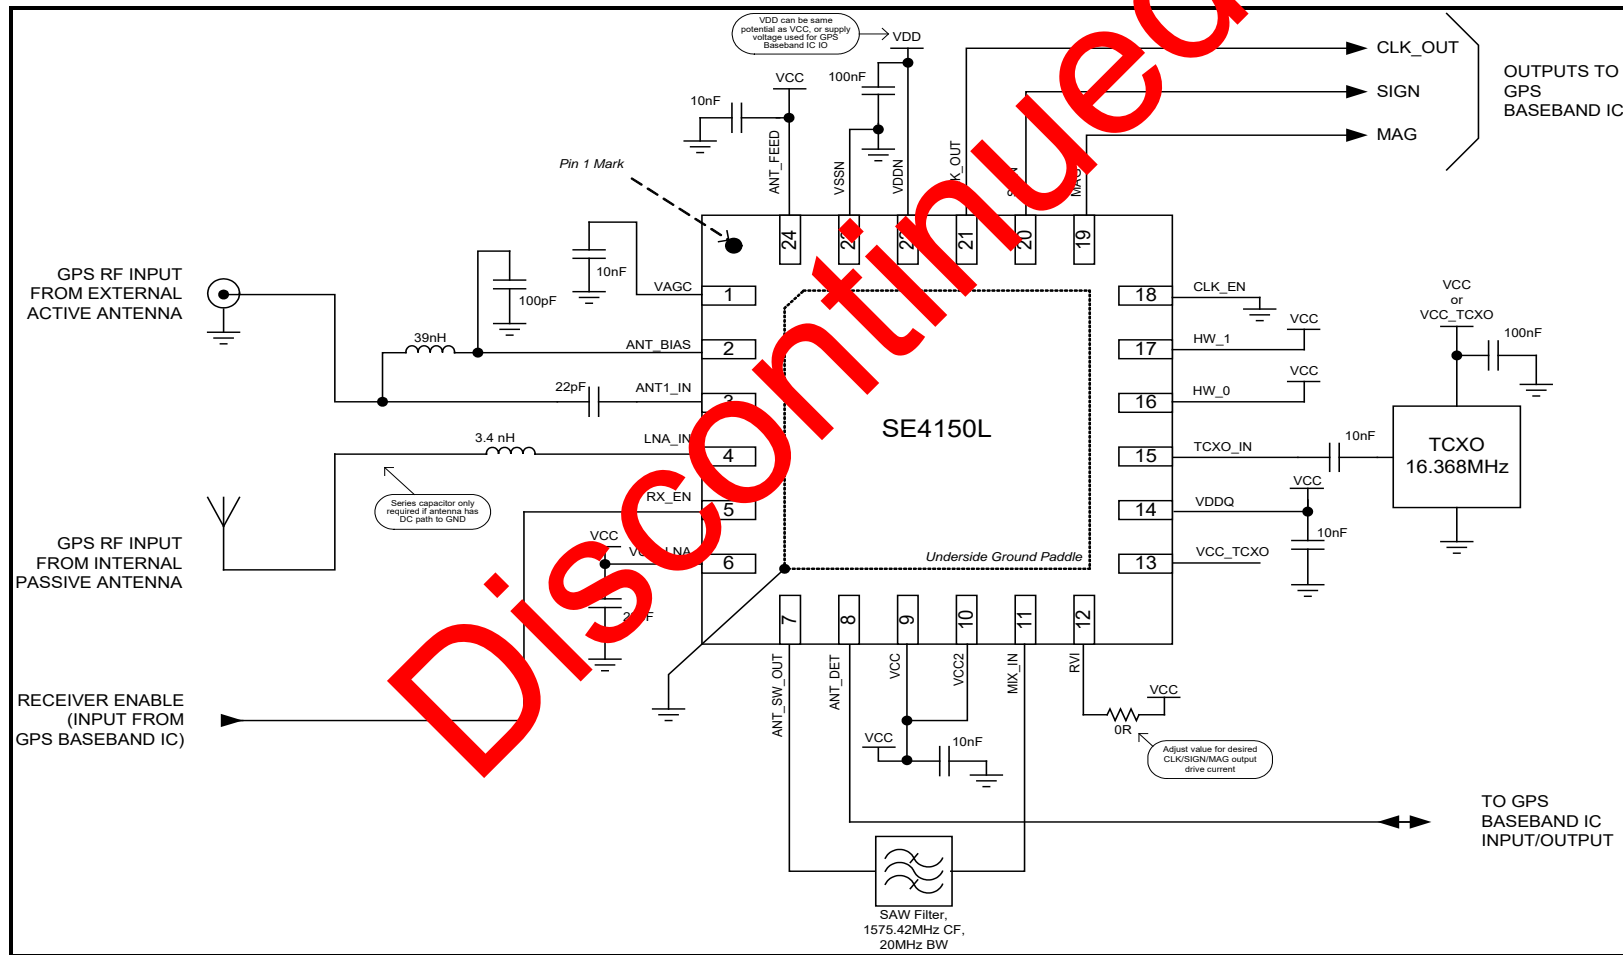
VDD can be same potential as VCC, or supply voltage used for GPS Baseband IC IO

VDD

VCC

100nF

10nF

CLK_OUT

SIGN

MAG

OUTPUTS TO GPS BASEBAND IC

Pin 1 Mark

ANT_FEED

VSSN

VDDN

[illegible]K_OUT

MA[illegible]

24

2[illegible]

2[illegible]

21

20

19

GPS RF INPUT FROM EXTERNAL ACTIVE ANTENNA

10nF

VAGC

1

100pF

39nH

ANT_BIAS

2

22pF

ANT1_IN

3

3.4 nH

LNA_IN

4

Series capacitor only required if antenna has DC path to GND

RX_EN

5

GPS RF INPUT FROM INTERNAL PASSIVE ANTENNA

VCC

V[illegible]LNA

6

2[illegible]F

SE4150L

Underside Ground Paddle

18

CLK_EN

17

HW_1

VCC

16

HW_0

VCC

15

TCXO_IN

10nF

14

VDDQ

VCC

10nF

13

VCC_TCXO

VCC
or
VCC_TCXO

100nF

TCXO
16.368MHz

7

8

9

10

11

12

RECEIVER ENABLE (INPUT FROM GPS BASEBAND IC)

ANT_SW_OUT

ANT_DET

VCC

VCC2

MIX_IN

RVI

VCC

0R

Adjust value for desired CLK/SIGN/MAG output drive current

VCC

10nF

TO GPS BASEBAND IC INPUT/OUTPUT

SAW Filter, 1575.42MHz CF, 20MHz BW

Discontinued